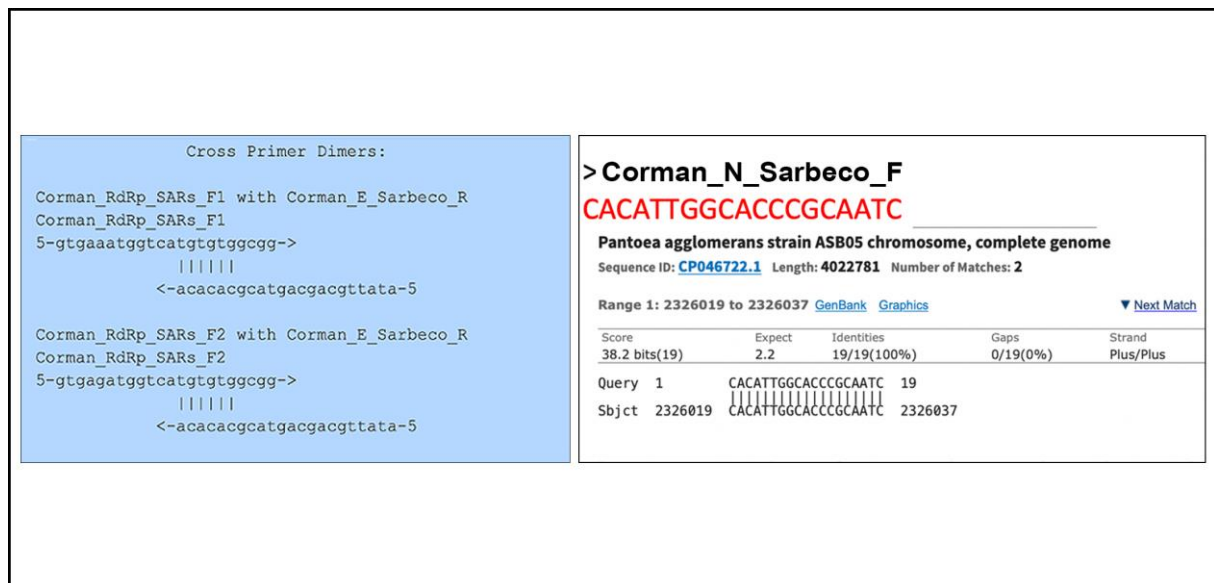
Cross Primer Dimers:

Corman_RdRp_SARs_F1 with Corman_E_Sarbeco_R
Corman_RdRp_SARs_F1
5-gtgaaatggtcatgtgtggcgg->
||||||
<-acacacgcatgacgacgttata-5

Corman_RdRp_SARs_F2 with Corman_E_Sarbeco_R
Corman_RdRp_SARs_F2
5-gtgagatggtcatgtgtggcgg->
||||||
<-acacacgcatgacgacgttata-5

>Corman_N_Sarbeco_F
CACATTGGCACCCGCAATC

Pantoea agglomerans strain ASB05 chromosome, complete genome
Sequence ID: CP046722.1 Length: 4022781 Number of Matches: 2

Range 1: 2326019 to 2326037 GenBank Graphics
▼ Next Match

| Score | Expect | Identities | Gaps | Strand |
|---|---|---|---|---|
| 38.2 bits(19) | 2.2 | 19/19(100%) | 0/19(0%) | Plus/Plus |

Query 1 CACATTGGCACCCGCAATC 19
|||||||||||||||||||
Sbjct 2326019 CACATTGGCACCCGCAATC 2326037